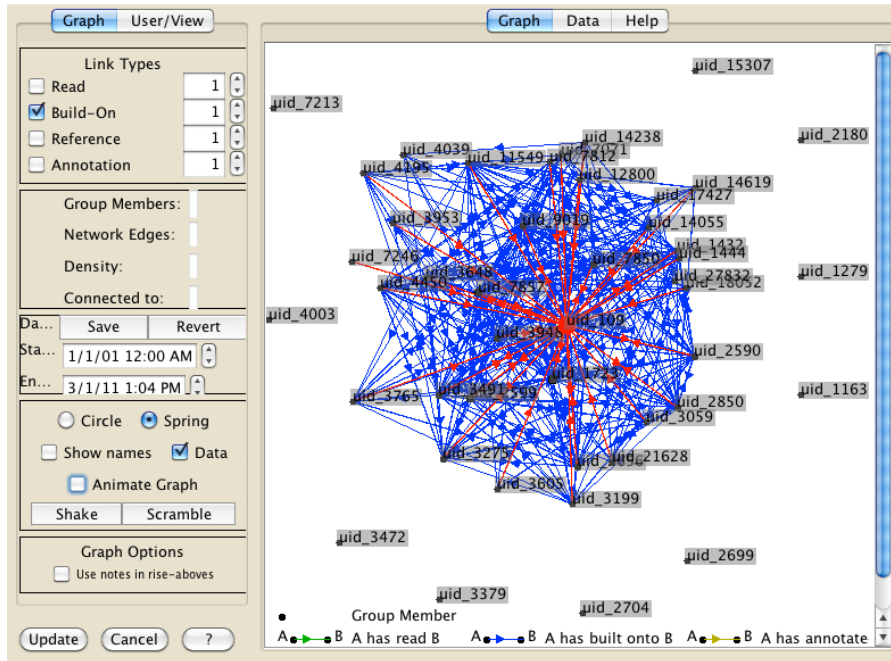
Graph User/View

Link Types
Read 1
Build-On 1
Reference 1
Annotation 1

Group Members:
Network Edges:
Density:
Connected to:

Da... Save Revert
Sta... 1/1/01 12:00 AM
En... 3/1/11 1:04 PM

Circle Spring
Show names Data
Animate Graph
Shake Scramble

Graph Options
Use notes in rise-aboves

Update Cancel ?

Graph Data Help

uid_15307
uid_7213
uid_2180
uid_14238
uid_4039
uid_11549
uid_7812
uid_7071
uid_4195
uid_12800
uid_14619
uid_17427
uid_3953
uid_9019
uid_14055
uid_1432
uid_1444
uid_7246
uid_7850
uid_1648
uid_27832
uid_1279
uid_4450
uid_7857
uid_18052
uid_4003
uid_109
uid_3946
uid_2590
uid_1723
uid_3491
uid_1589
uid_1163
uid_3765
uid_2850
uid_3059
uid_3275
uid_3696
uid_21628
uid_3605
uid_3199
uid_3472
uid_2699
uid_3379
uid_2704

Group Member
A B A has read B
A B A has built onto B
A B A has annotate